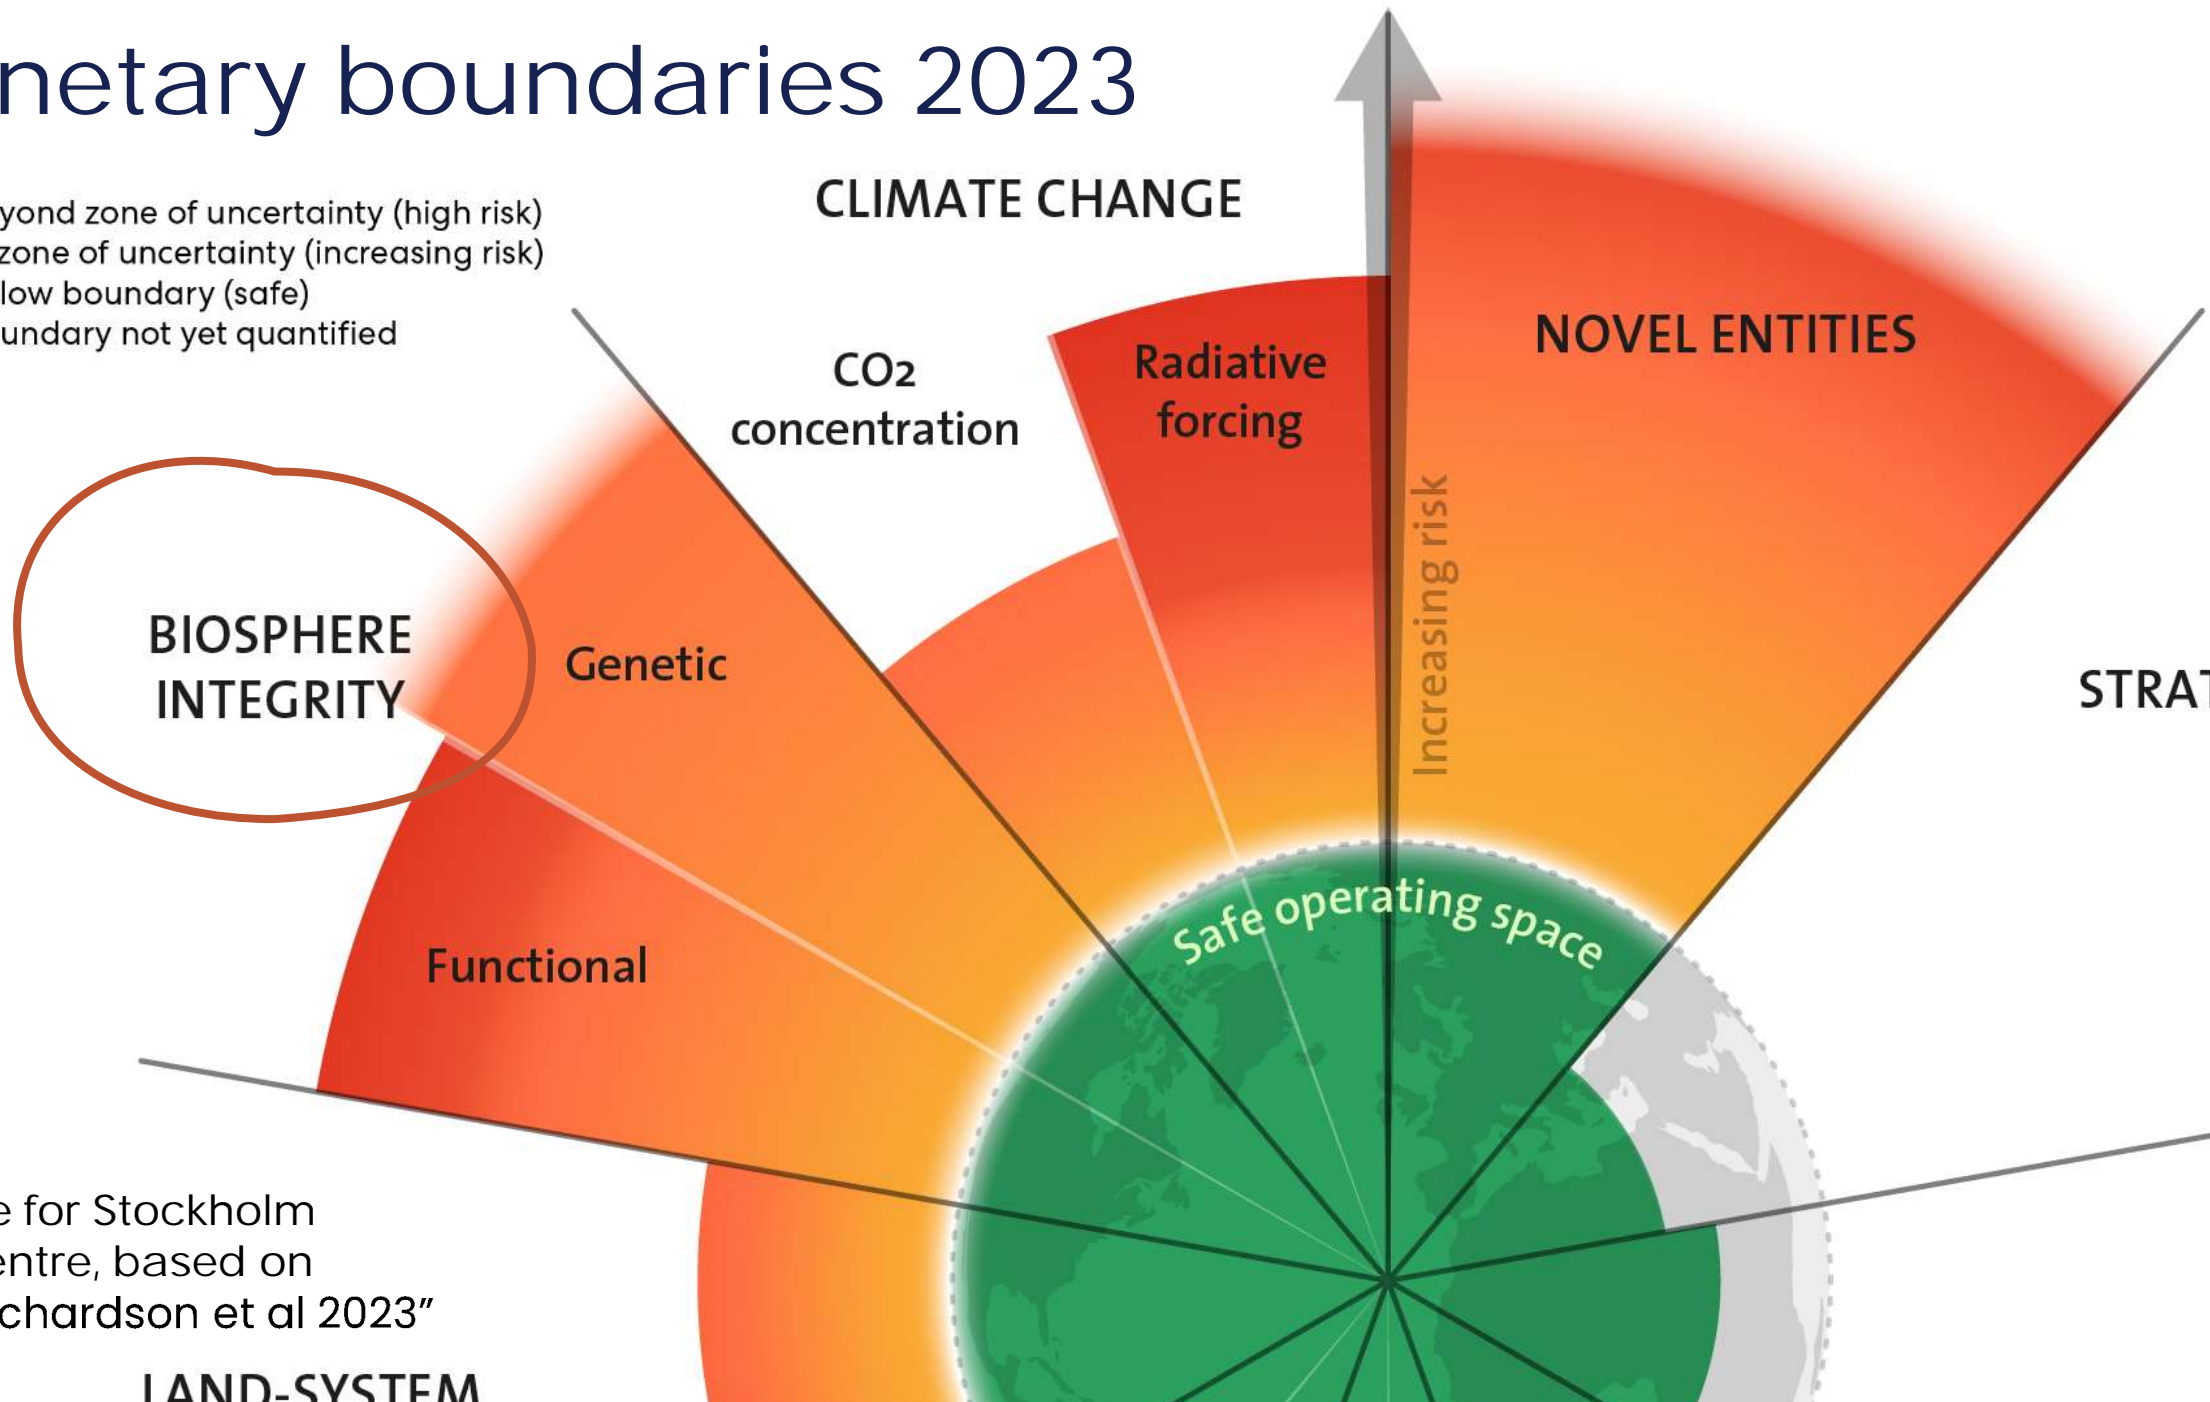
netary boundaries 2023

yond zone of uncertainty (high risk)
zone of uncertainty (increasing risk)
low boundary (safe)
undary not yet quantified

CLIMATE CHANGE

CO2 concentration

Radiative forcing

Increasing risk

NOVEL ENTITIES

BIOSPHERE INTEGRITY

Genetic

Functional

STRAT

Safe operating space

e for Stockholm
entre, based on
chardson et al 2023"

LAND-SYSTEM